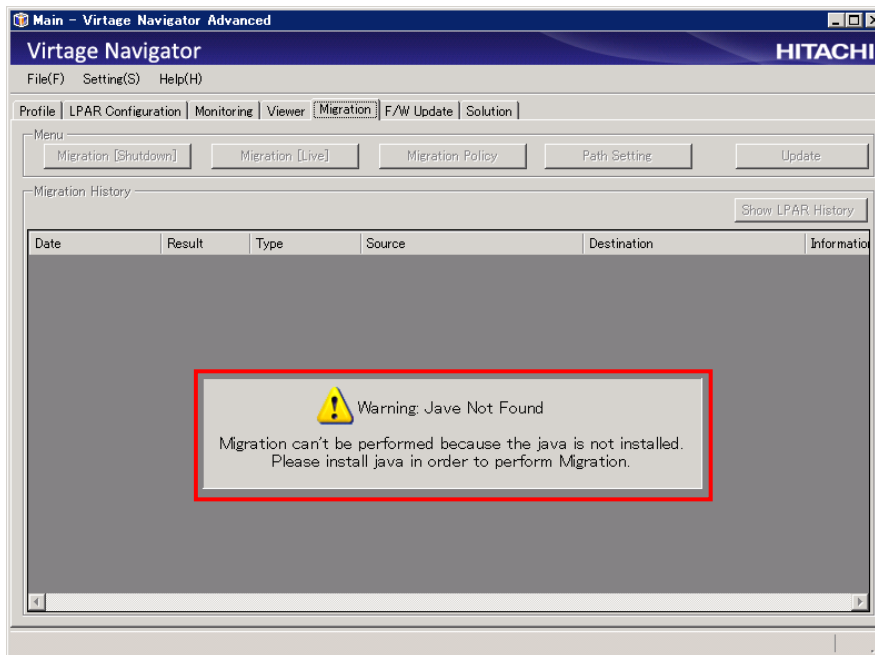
Main - Virtage Navigator Advanced

Virtage Navigator

HITACHI

File(F) Setting(S) Help(H)

Profile | LPAR Configuration | Monitoring | Viewer | Migration | F/W Update | Solution

Menu

Migration [Shutdown] Migration [Live] Migration Policy Path Setting Update

Migration History

Show LPAR History

| Date | Result | Type | Source | Destination | Informatio |
|---|---|---|---|---|---|

Warning: Jave Not Found

Migration can't be performed because the java is not installed.
Please install java in order to perform Migration.